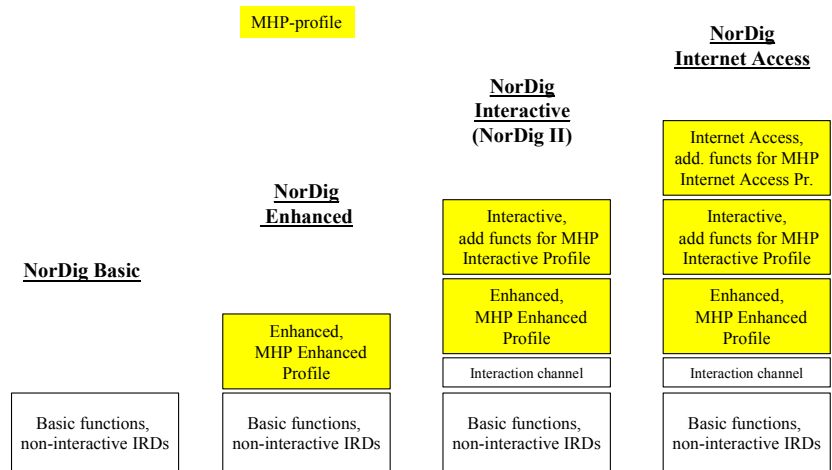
MHP-profile

NorDig Basic

Basic functions, non-interactive IRDs

NorDig Enhanced

Enhanced, MHP Enhanced Profile

Basic functions, non-interactive IRDs

NorDig Interactive (NorDig II)

Interactive, add functs for MHP Interactive Profile

Enhanced, MHP Enhanced Profile

Interaction channel

Basic functions, non-interactive IRDs

NorDig Internet Access

Internet Access, add. functs for MHP Internet Access Pr.

Interactive, add functs for MHP Interactive Profile

Enhanced, MHP Enhanced Profile

Interaction channel

Basic functions, non-interactive IRDs